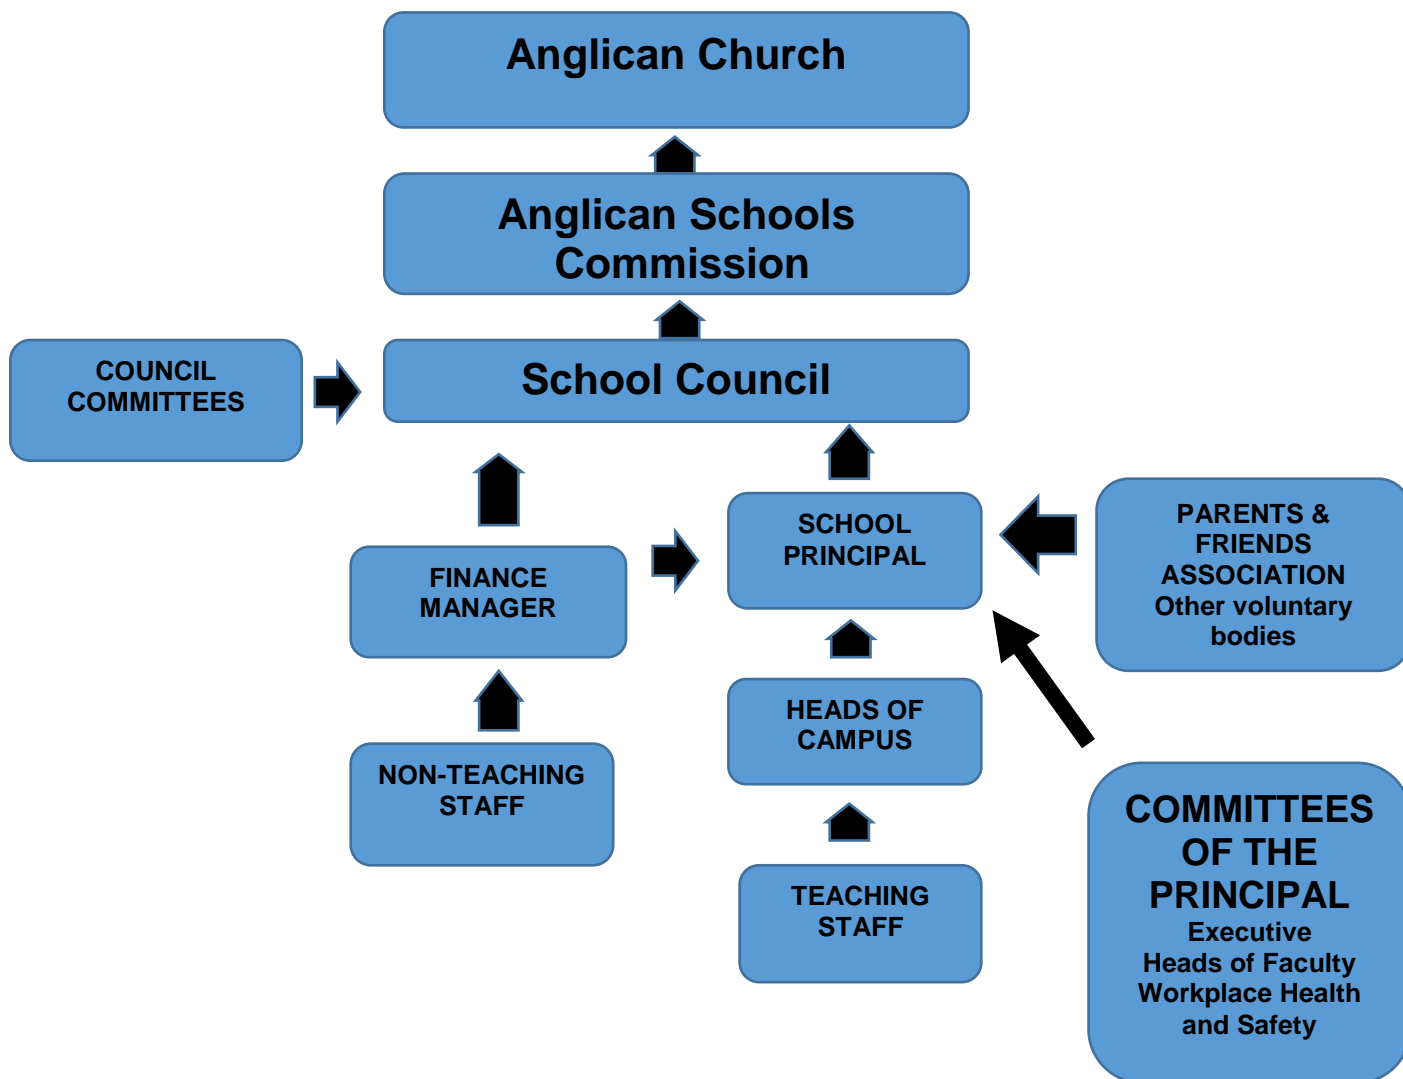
Anglican Church

Anglican Schools Commission

COUNCIL COMMITTEES

School Council

FINANCE MANAGER

SCHOOL PRINCIPAL

PARENTS & FRIENDS ASSOCIATION
Other voluntary bodies

NON-TEACHING STAFF

HEADS OF CAMPUS

TEACHING STAFF

COMMITTEES OF THE PRINCIPAL
Executive
Heads of Faculty
Workplace Health and Safety